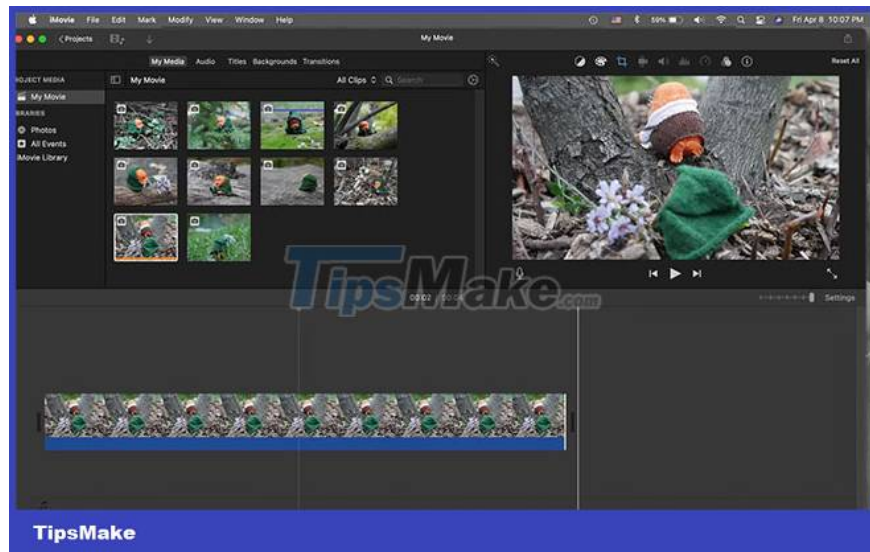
iMovie File Edit Mark Modify View Window Help

59% Fri Apr 8 10:07 PM

< Projects

My Movie

My Media Audio Titles Backgrounds Transitions

Reset All

ROJECT MEDIA

My Movie

BRARIES

Photos

All Events

iMovie Library

My Movie

All Clips

Search

TipsMake.com

00:02 / 00:0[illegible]

Settings

TipsMake